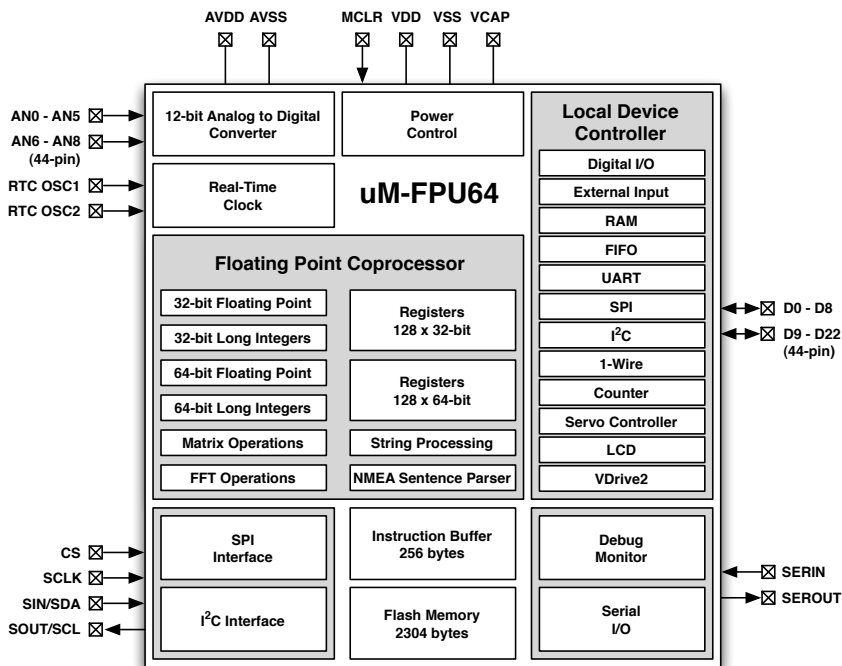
AVDD AVSS MCLR VDD VSS VCAP

AN0 - AN5
AN6 - AN8 (44-pin)
RTC OSC1
RTC OSC2

12-bit Analog to Digital Converter

Power Control

Real-Time Clock

uM-FPU64

Local Device Controller

Digital I/O
External Input
RAM
FIFO
UART
SPI
I$^2$C
1-Wire
Counter
Servo Controller
LCD
VDrive2

D0 - D8
D9 - D22 (44-pin)

Floating Point Coprocessor

32-bit Floating Point
32-bit Long Integers
64-bit Floating Point
64-bit Long Integers
Matrix Operations
FFT Operations

Registers 128 x 32-bit
Registers 128 x 64-bit
String Processing
NMEA Sentence Parser

CS
SCLK
SIN/SDA
SOUT/SCL

SPI Interface
I$^2$C Interface

Instruction Buffer 256 bytes
Flash Memory 2304 bytes

Debug Monitor
Serial I/O

SERIN
SEROUT